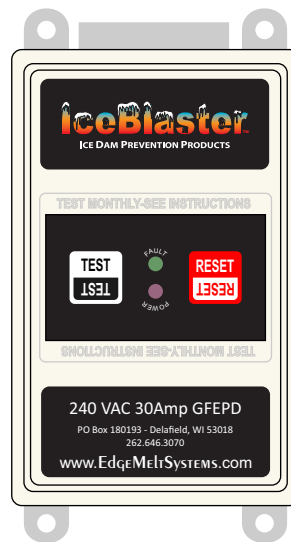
IceBlaster™
Ice Dam Prevention Products

TEST MONTHLY-SEE INSTRUCTIONS

TEST
TEST

FAULT
POWER

RESET
RESET

TEST MONTHLY-SEE INSTRUCTIONS

240 VAC 30Amp GFEPD
PO Box 180193 - Delafield, WI 53018
262.646.3070
www.EdgeMeltSystems.com